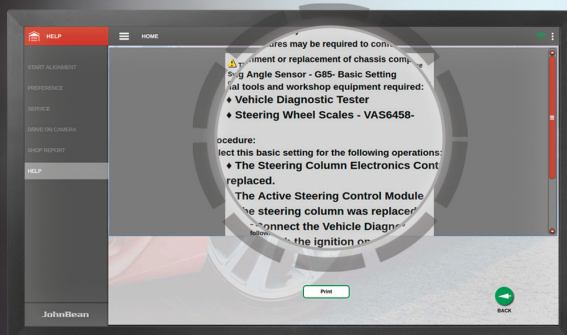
HELP

HOME

START ALIGNMENT

PREFERENCE

SERVICE

DRIVE ON CAMERA

SHOP REPORT

HELP

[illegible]ures may be required to con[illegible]

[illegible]tment or replacement of chassis comp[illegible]

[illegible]g Angle Sensor - G85- Basic Setting

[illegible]al tools and workshop equipment required:

♦ Vehicle Diagnostic Tester

♦ Steering Wheel Scales - VAS6458-

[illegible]ocedure:

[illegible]lect this basic setting for the following operations:

♦ The Steering Column Electronics Cont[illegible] replaced.

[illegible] The Active Steering Control Module

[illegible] the steering column was replaced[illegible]

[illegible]onnect the Vehicle Diagno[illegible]

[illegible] the ignition on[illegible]

Print

BACK

JohnBean